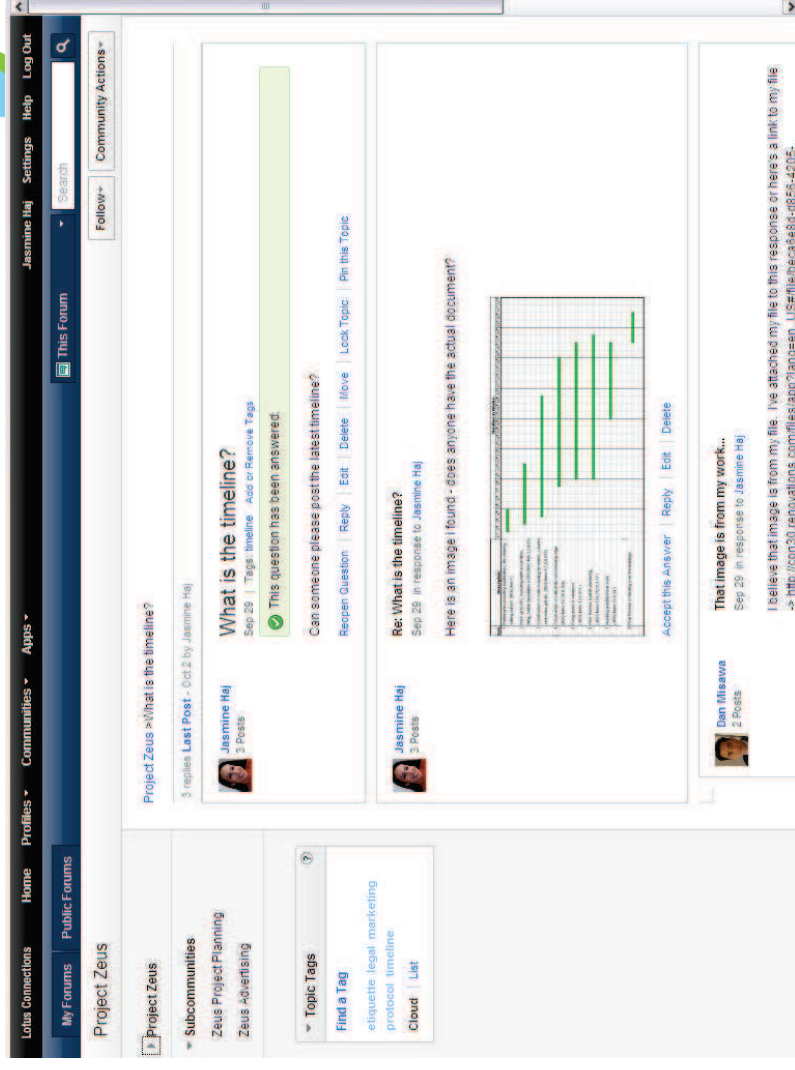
Lotus Connections Home Profiles ▾ Communities ▾ Apps ▾

Jasmine Haj Settings Help Log Out

My Forums Public Forums

This Forum ▾ Search

Project Zeus

Follow ▾ Community Actions ▾

Project Zeus

▾ Subcommunities
Zeus Project Planning
Zeus Advertising

▾ Topic Tags
Find a Tag
etiquette legal marketing protocol timeline
Cloud | List

Project Zeus > What is the timeline?

3 replies Last Post - Oct 2 by Jasmine Haj

Jasmine Haj
3 Posts

What is the timeline?

Sep 29 | Tags: timeline Add or Remove Tags

This question has been answered.

Can someone please post the latest timeline?

Reopen Question | Reply | Edit | Delete | Move | Lock Topic | Pin this Topic

Jasmine Haj
3 Posts

Re: What is the timeline?

Sep 29 in response to Jasmine Haj

Here is an image I found - does anyone have the actual document?

Accept this Answer | Reply | Edit | Delete

Dan Misawa
2 Posts

That image is from my work...

Sep 29 in response to Jasmine Haj

I believe that image is from my file. I've attached my file to this response or here's a link to my file -> http://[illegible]